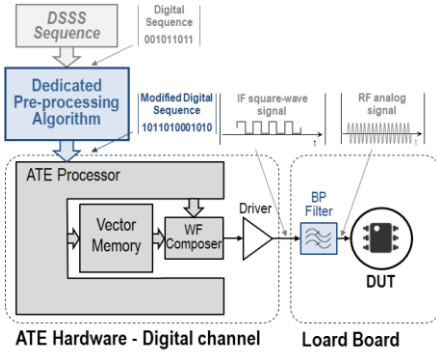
DSSS Sequence

Digital Sequence
001011011

Dedicated Pre-processing Algorithm

Modified Digital Sequence
1011010001010

IF square-wave signal

t

RF analog signal

t

ATE Processor

Vector Memory

WF Composer

Driver

BP Filter

DUT

ATE Hardware - Digital channel

Loard Board